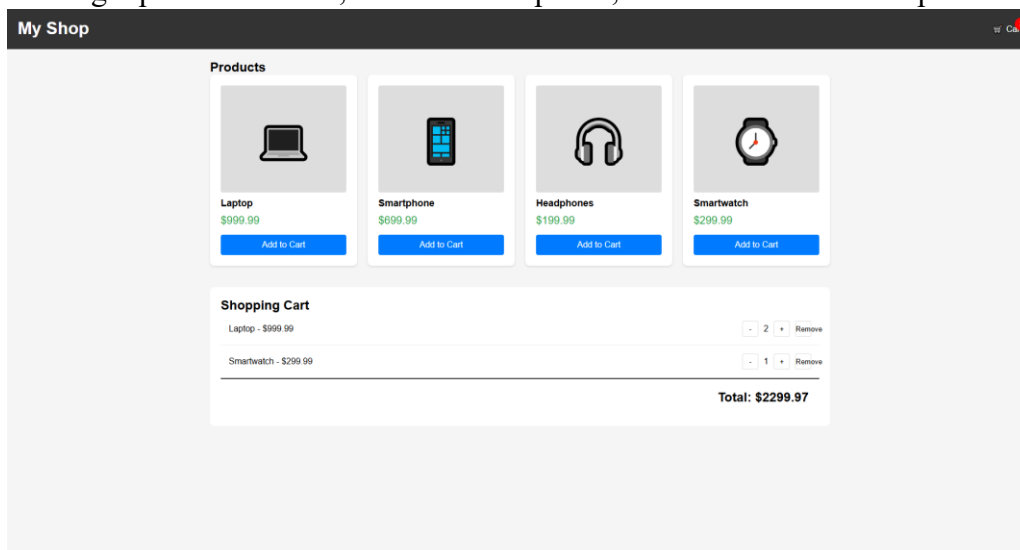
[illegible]

My Shop

🛒 Ca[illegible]

Products

Laptop
$999.99
Add to Cart

Smartphone
$699.99
Add to Cart

Headphones
$199.99
Add to Cart

Smartwatch
$299.99
Add to Cart

Shopping Cart

Laptop - $999.99 - 2 + Remove

Smartwatch - $299.99 - 1 + Remove

Total: $2299.97